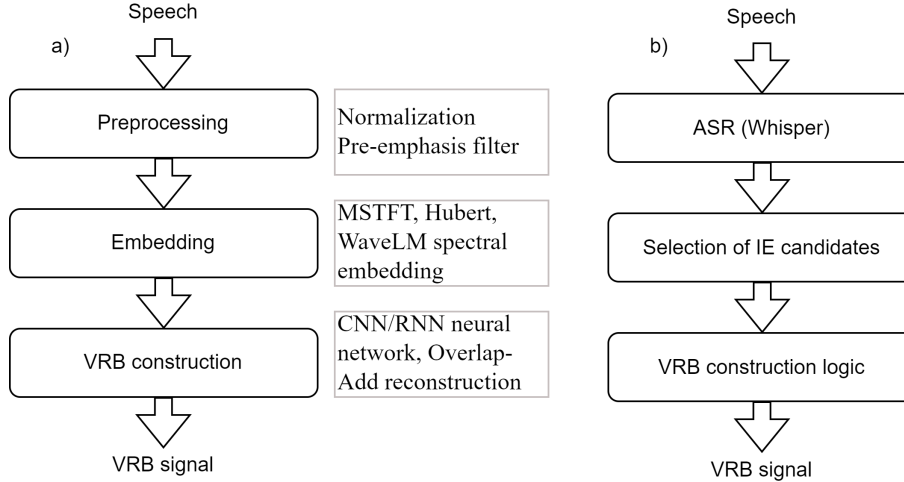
a)

Speech

Preprocessing

Normalization
Pre-emphasis filter

Embedding

MSTFT, Hubert, WaveLM spectral embedding

VRB construction

CNN/RNN neural network, Overlap-Add reconstruction

VRB signal

b)

Speech

ASR (Whisper)

Selection of IE candidates

VRB construction logic

VRB signal